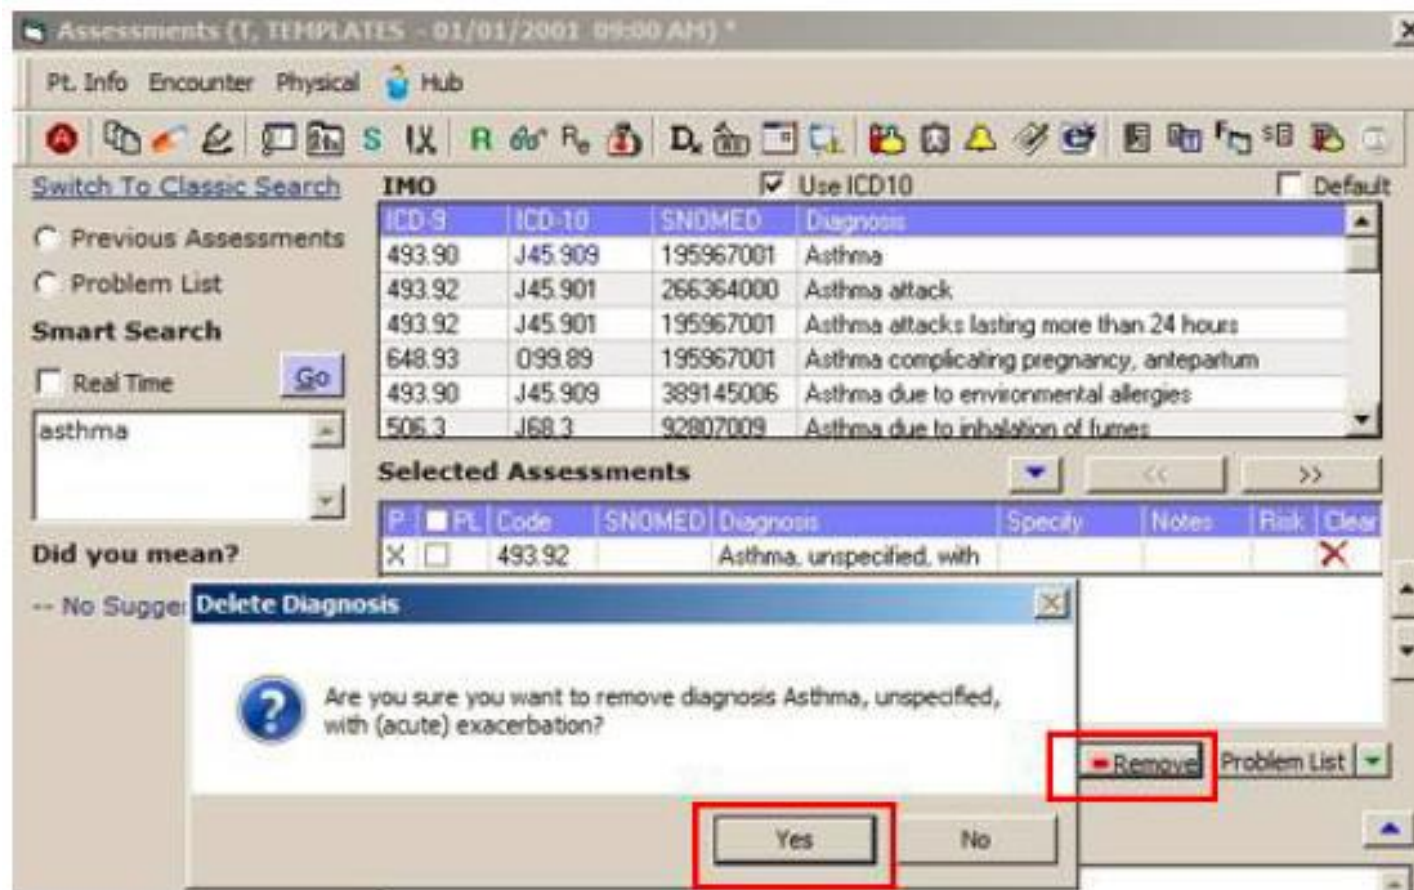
Assessments (T, TEMPLATES - 01/01/2001 09:00 AM) *

Pt. Info Encounter Physical Hub

Switch To Classic Search

Previous Assessments

Problem List

Smart Search

Real Time

Go

asthma

Did you mean?

-- No Sugge

IMO

Use ICD10

Default

| ICD-9 | ICD-10 | SNOMED | Diagnosis |
|---|---|---|---|
| 493.90 | J45.909 | 195967001 | Asthma |
| 493.92 | J45.901 | 266364000 | Asthma attack |
| 493.92 | J45.901 | 195967001 | Asthma attacks lasting more than 24 hours |
| 648.93 | O99.89 | 195967001 | Asthma complicating pregnancy, antepartum |
| 493.90 | J45.909 | 389145006 | Asthma due to environmental allergies |
| 506.3 | J68.3 | 92807009 | Asthma due to inhalation of fumes |

Selected Assessments

<<

>>

| P | PL | Code | SNOMED | Diagnosis | Specify | Notes | Risk | Clear |
|---|---|---|---|---|---|---|---|---|
| X | | 493.92 | | Asthma, unspecified, with | | | | |

Delete Diagnosis

Are you sure you want to remove diagnosis Asthma, unspecified, with (acute) exacerbation?

Yes

No

Remove

Problem List